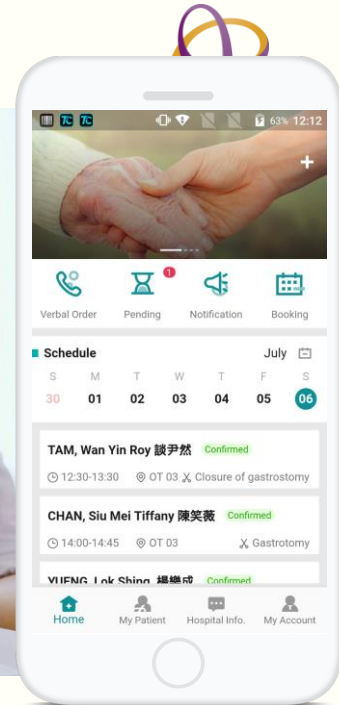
63% 12:12

+

Verbal Order

1

Pending

Notification

Booking

Schedule

July

| S | M | T | W | T | F | S |
|---|---|---|---|---|---|---|
| 30 | 01 | 02 | 03 | 04 | 05 | 06 |

TAM, Wan Yin Roy 談尹然 Confirmed

12:30-13:30 OT 03 Closure of gastrostomy

CHAN, Siu Mei Tiffany 陳笑薇 Confirmed

14:00-14:45 OT 03 Gastrotomy

YUENG, Lok Shing 楊樂成 Confirmed

Home

My Patient

Hospital Info.

My Account